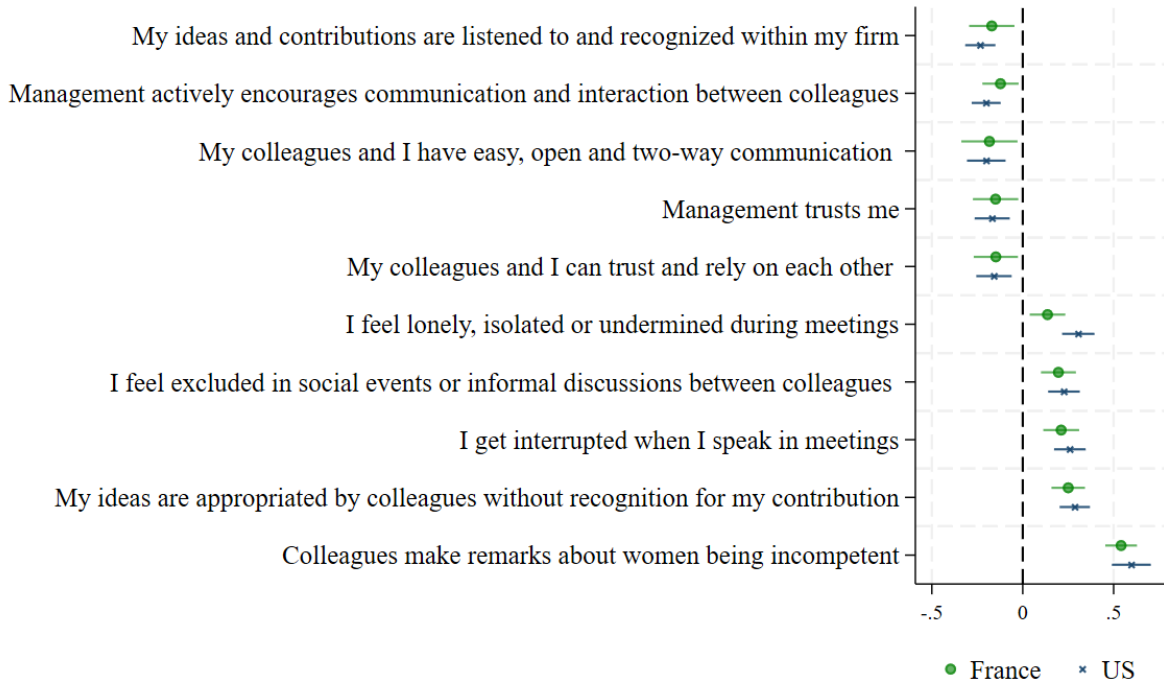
My ideas and contributions are listened to and recognized within my firm
Management actively encourages communication and interaction between colleagues
My colleagues and I have easy, open and two-way communication
Management trusts me
My colleagues and I can trust and rely on each other
I feel lonely, isolated or undermined during meetings
I feel excluded in social events or informal discussions between colleagues
I get interrupted when I speak in meetings
My ideas are appropriated by colleagues without recognition for my contribution
Colleagues make remarks about women being incompetent

-.5
0
.5

France
US